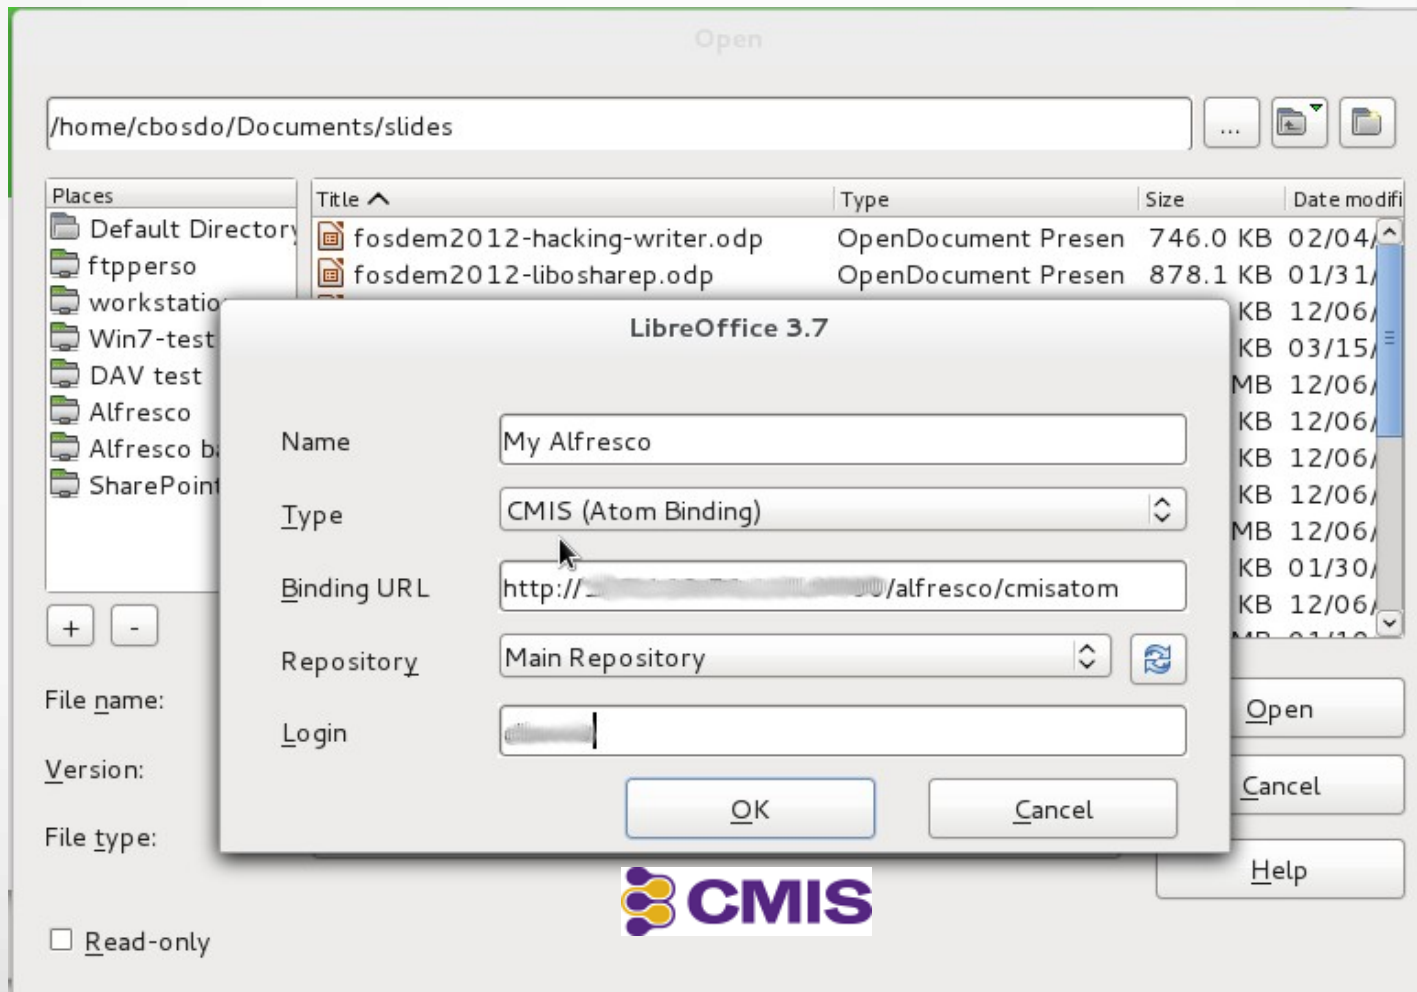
Open

/home/cbosdo/Documents/slides

...

Places
Default Directory
ftpperso
workstatio
Win7-test
DAV test
Alfresco
Alfresco b
SharePoint

+ -

| Title | Type | Size | Date modifi |
|---|---|---|---|
| fosdem2012-hacking-writer.odp | OpenDocument Presen | 746.0 KB | 02/04/ |
| fosdem2012-libosharep.odp | OpenDocument Presen | 878.1 KB | 01/31/ |
| | | KB | 12/06/ |
| | | KB | 03/15/ |
| | | MB | 12/06/ |
| | | KB | 12/06/ |
| | | KB | 12/06/ |
| | | KB | 12/06/ |
| | | MB | 12/06/ |
| | | KB | 01/30/ |
| | | KB | 12/06/ |

File name:
Version:
File type:

Read-only

Open
Cancel
Help

LibreOffice 3.7

Name
My Alfresco

Type
CMIS (Atom Binding)

Binding URL
http://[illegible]/alfresco/cmisatom

Repository
Main Repository

Login
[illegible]

OK
Cancel

CMIS